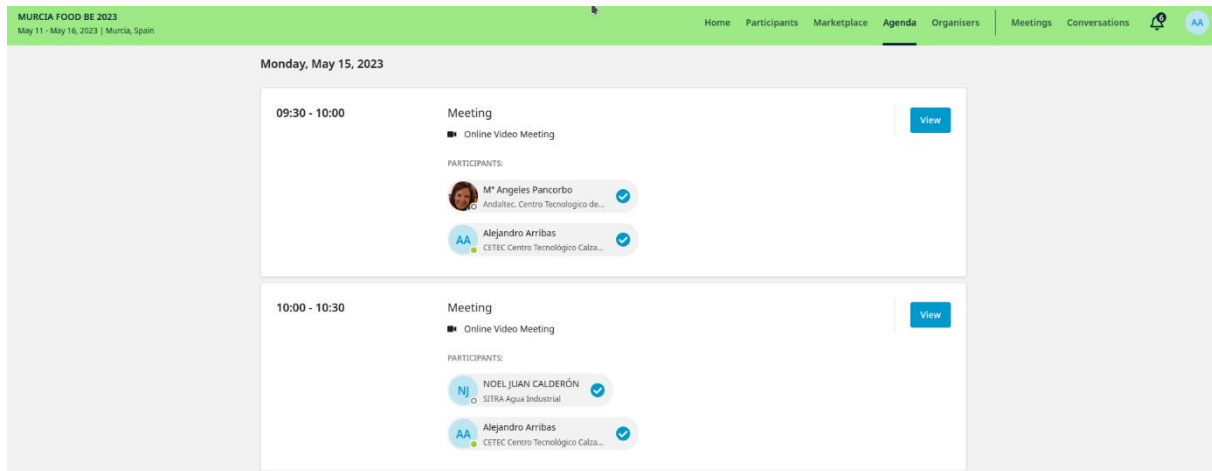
MURCIA FOOD BE 2023
May 11 - May 16, 2023 | Murcia, Spain

Home Participants Marketplace Agenda Organisers Meetings Conversations AA

Monday, May 15, 2023

09:30 - 10:00

Meeting

Online Video Meeting

PARTICIPANTS:

Mª Angeles Pancorbo
Andaltec. Centro Tecnologico de...

AA Alejandro Arribas
CETEC Centro Tecnológico Calza...

View

10:00 - 10:30

Meeting

Online Video Meeting

PARTICIPANTS:

NJ NOEL JUAN CALDERÓN
SITRA Agua Industrial

AA Alejandro Arribas
CETEC Centro Tecnológico Calza...

View